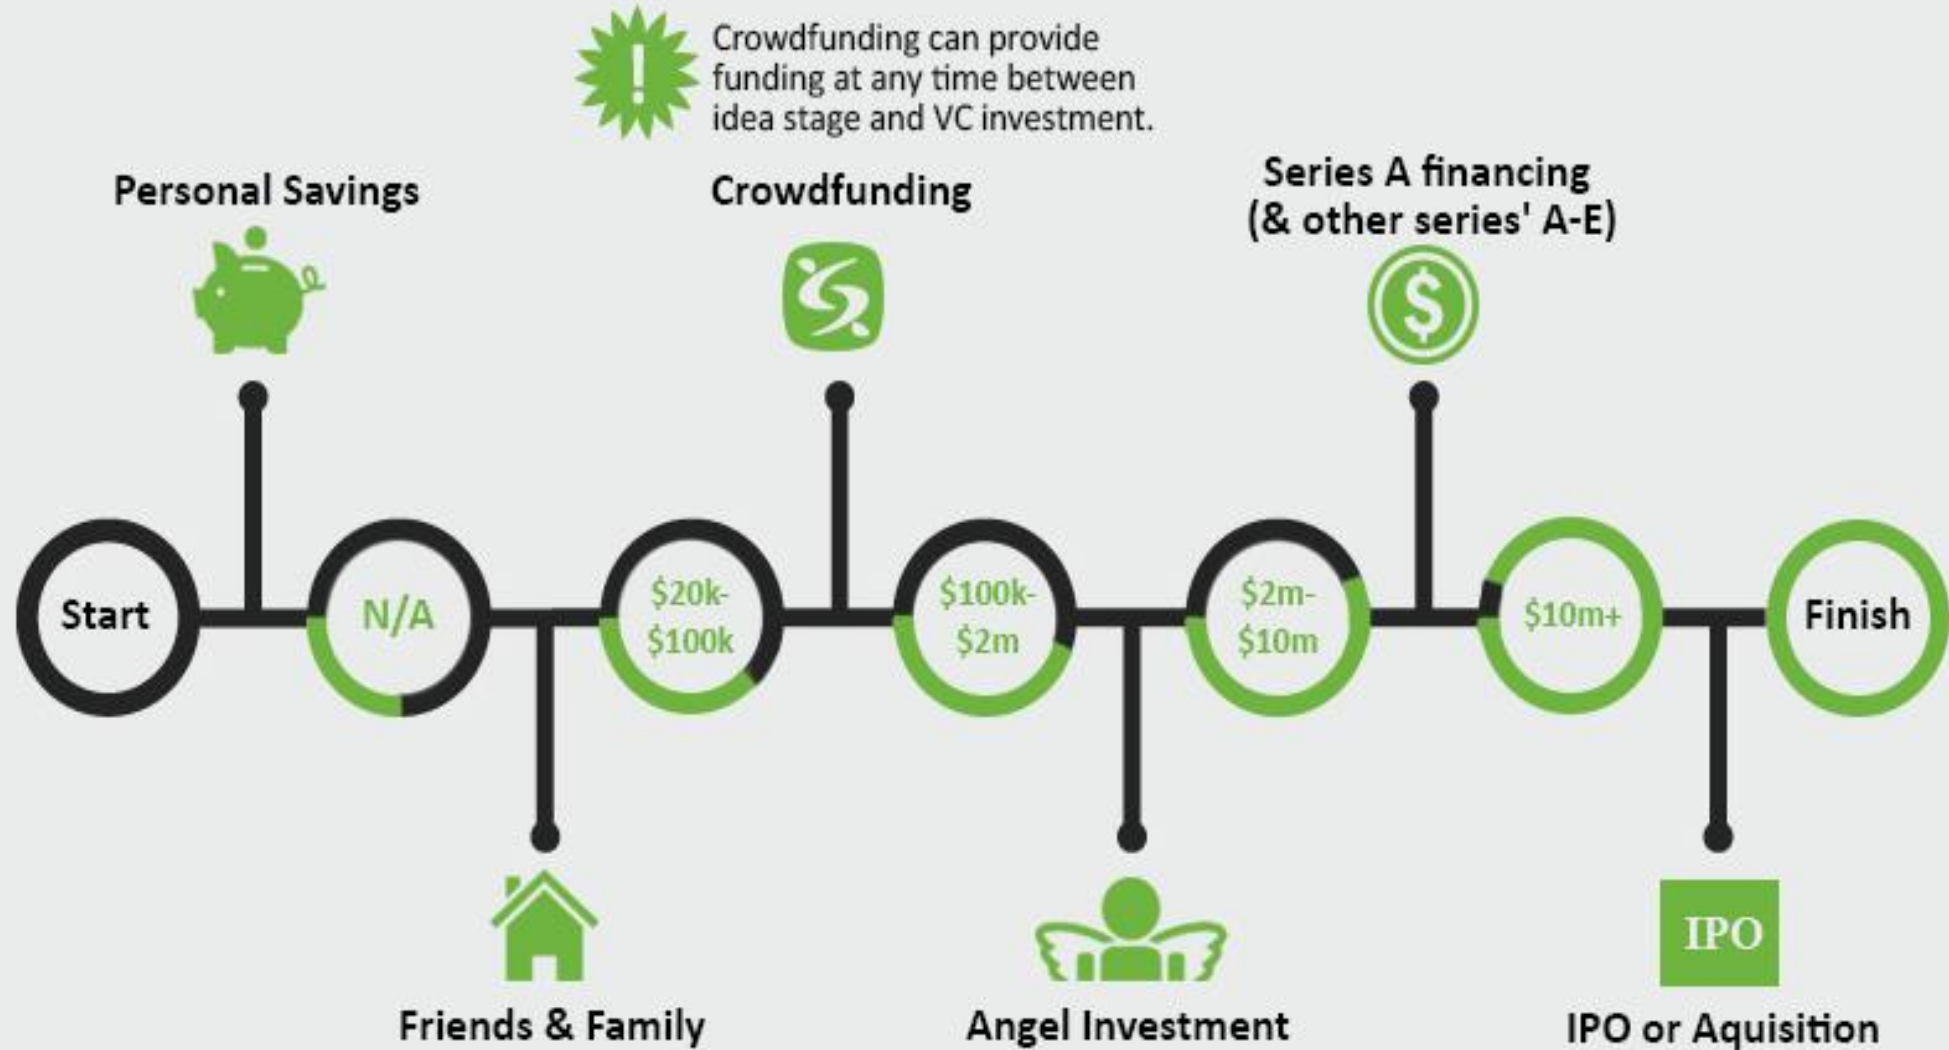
Crowdfunding can provide funding at any time between idea stage and VC investment.

Personal Savings

Crowdfunding

Series A financing (& other series' A-E)

Start

N/A

\$20k-\$100k

\$100k-\$2m

\$2m-\$10m

\$10m+

Finish

IPO

Friends & Family

Angel Investment

IPO or Aquisition